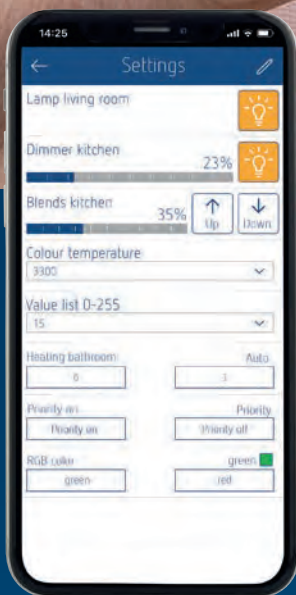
14:25

Settings

Lamp living room

Dimmer kitchen
23%

Blends kitchen
35%
Up
Down

Colour temperature
3300

Value list 0-255
15

Heating bathroom
Auto
0
3

Priority on
Priority
Priority on
Priority off

RGB color
green
green
red